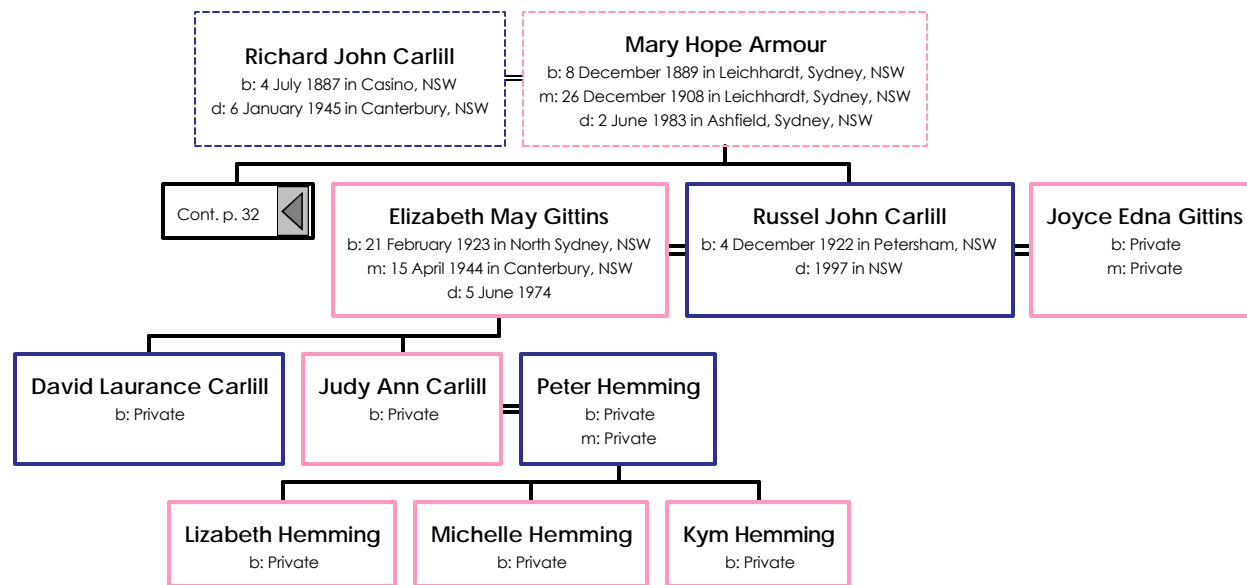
Richard John Carlill
b: 4 July 1887 in Casino, NSW
d: 6 January 1945 in Canterbury, NSW

Mary Hope Armour
b: 8 December 1889 in Leichhardt, Sydney, NSW
m: 26 December 1908 in Leichhardt, Sydney, NSW
d: 2 June 1983 in Ashfield, Sydney, NSW

Cont. p. 32

Elizabeth May Gittins
b: 21 February 1923 in North Sydney, NSW
m: 15 April 1944 in Canterbury, NSW
d: 5 June 1974

Russel John Carlill
b: 4 December 1922 in Petersham, NSW
d: 1997 in NSW

Joyce Edna Gittins
b: Private
m: Private

David Laurance Carlill
b: Private

Judy Ann Carlill
b: Private

Peter Hemming
b: Private
m: Private

Lizabeth Hemming
b: Private

Michelle Hemming
b: Private

Kym Hemming
b: Private